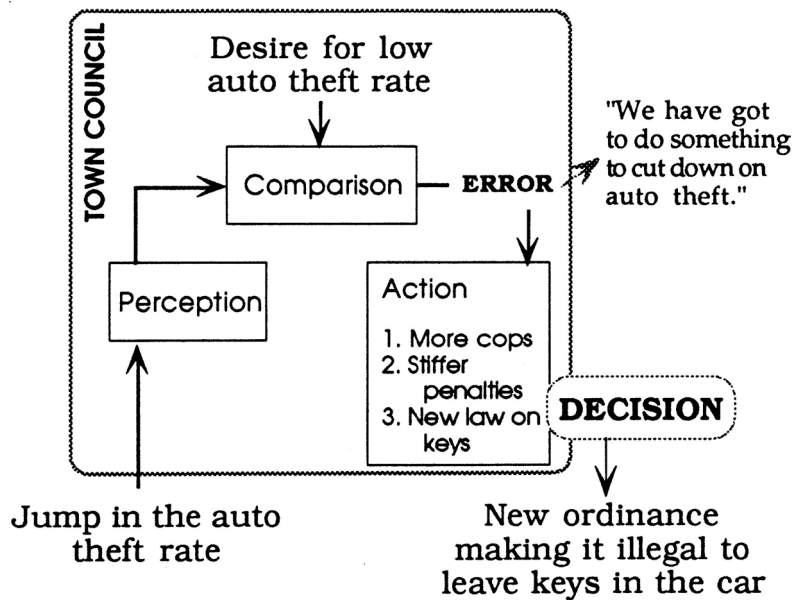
TOWN COUNCIL

Desire for low auto theft rate

Comparison

ERROR

"We have got to do something to cut down on auto theft."

Perception

Action

1. More cops
2. Stiffer penalties
3. New law on keys

DECISION

Jump in the auto theft rate

New ordinance making it illegal to leave keys in the car